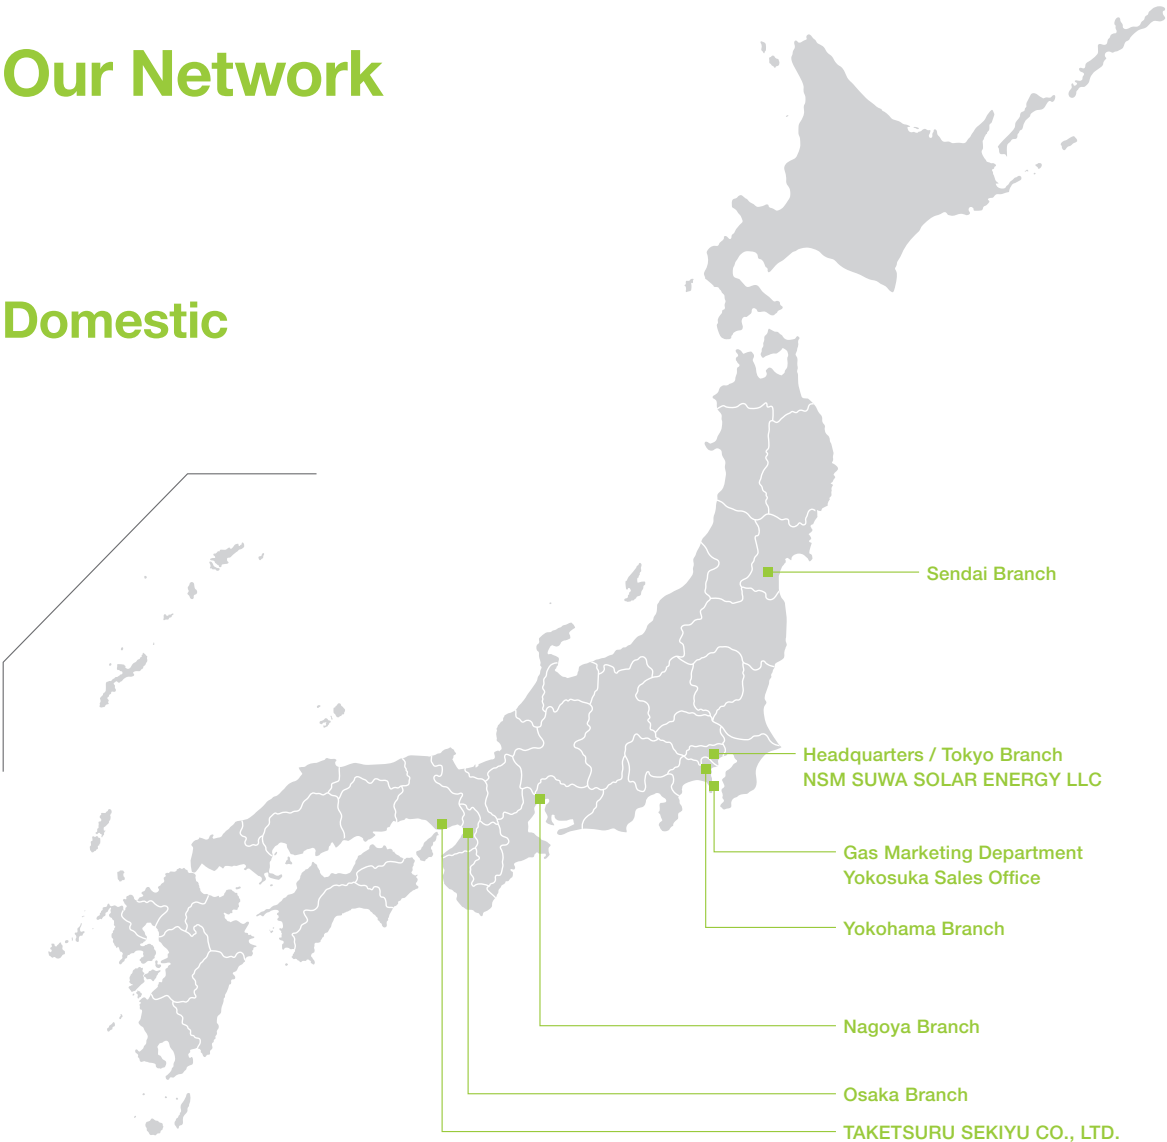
Our Network

Domestic

Sendai Branch

Headquarters / Tokyo Branch
NSM SUWA SOLAR ENERGY LLC

Gas Marketing Department
Yokosuka Sales Office

Yokohama Branch

Nagoya Branch

Osaka Branch

TAKETSURU SEKIYU CO., LTD.